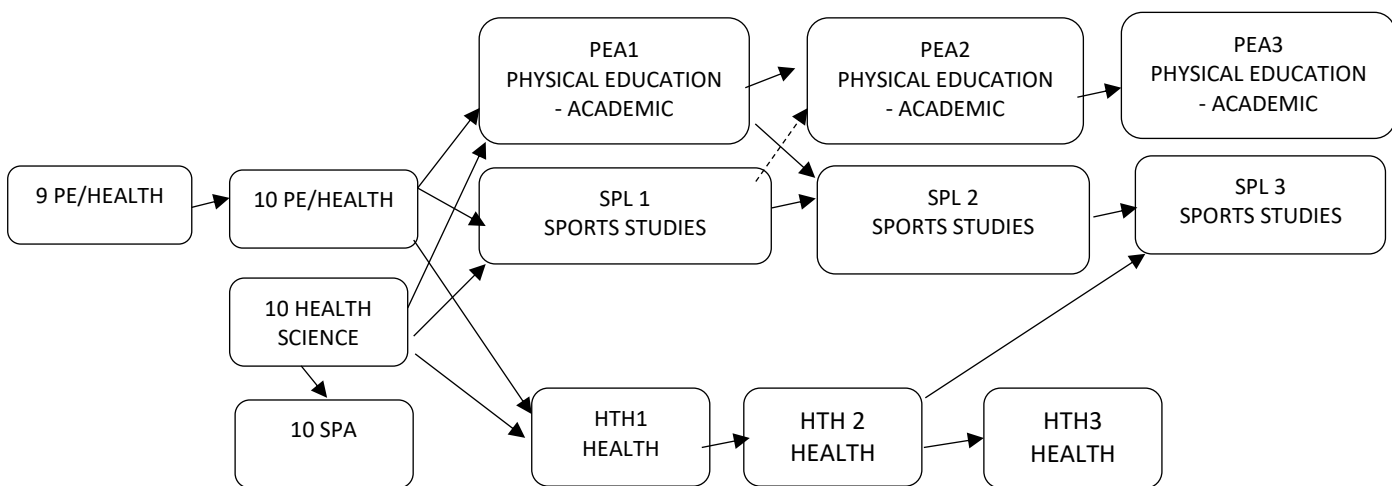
PEA1
PHYSICAL EDUCATION
- ACADEMIC

PEA2
PHYSICAL EDUCATION
- ACADEMIC

PEA3
PHYSICAL EDUCATION
- ACADEMIC

9 PE/HEALTH

10 PE/HEALTH

SPL 1
SPORTS STUDIES

SPL 2
SPORTS STUDIES

SPL 3
SPORTS STUDIES

10 HEALTH
SCIENCE

10 SPA

HTH1
HEALTH

HTH 2
HEALTH

HTH3
HEALTH